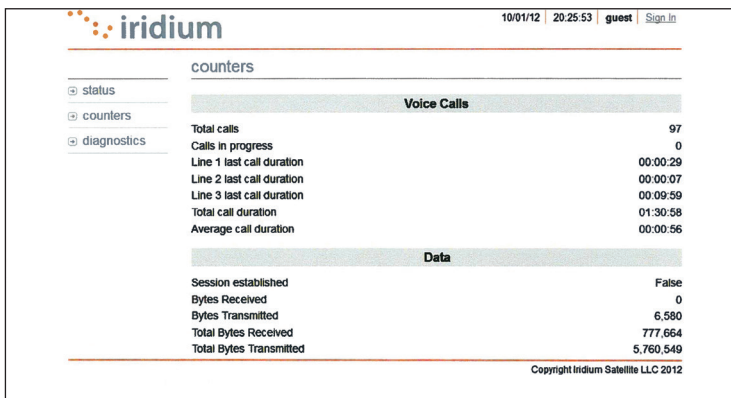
iridium

10/01/12 | 20:25:53 | guest | Sign In

counters

status
counters
diagnostics

Voice Calls

| | |
|---|---|
| Total calls | 97 |
| Calls in progress | 0 |
| Line 1 last call duration | 00:00:29 |
| Line 2 last call duration | 00:00:07 |
| Line 3 last call duration | 00:09:59 |
| Total call duration | 01:30:58 |
| Average call duration | 00:00:56 |

Data

| | |
|---|---|
| Session established | False |
| Bytes Received | 0 |
| Bytes Transmitted | 6,580 |
| Total Bytes Received | 777,664 |
| Total Bytes Transmitted | 5,760,549 |

Copyright Iridium Satellite LLC 2012